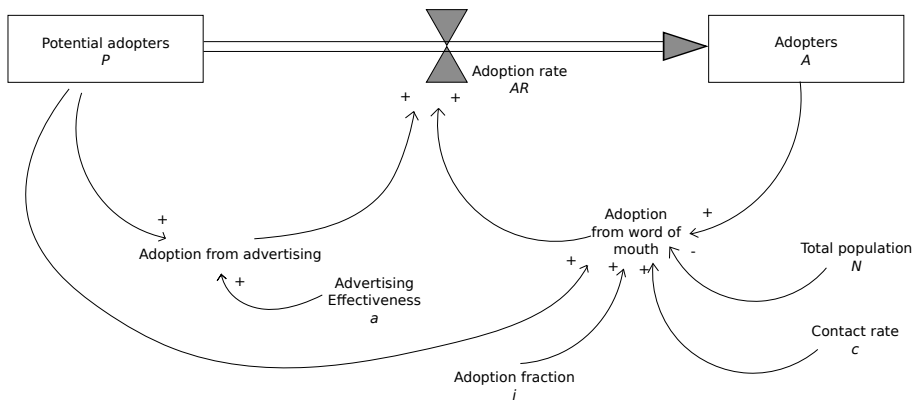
Potential adopters
$P$

Adoption rate
$AR$

Adopters
$A$

+

+

+

Adoption from advertising

+

Advertising Effectiveness
$a$

+

Adoption from word of mouth

-

Total population
$N$

+

+

+

Contact rate
$c$

Adoption fraction
$i$